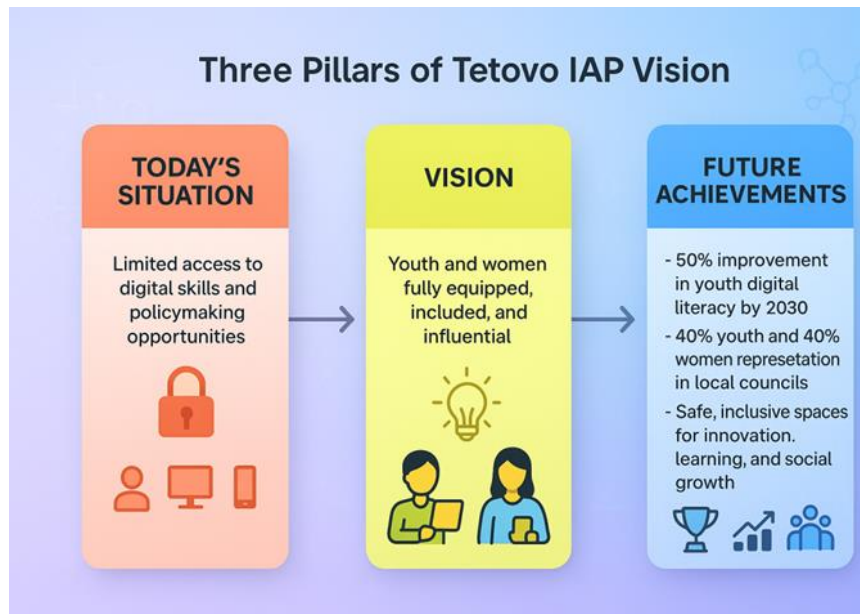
Three Pillars of Tetovo IAP Vision

TODAY'S SITUATION

Limited access to digital skills and policymaking opportunities

VISION

Youth and women fully equipped, included, and influential

FUTURE ACHIEVEMENTS

- 50% improvement in youth digital literacy by 2030
- 40% youth and 40% women represetation in local councils
- Safe, inclusive spaces for innovation. learning, and social growth